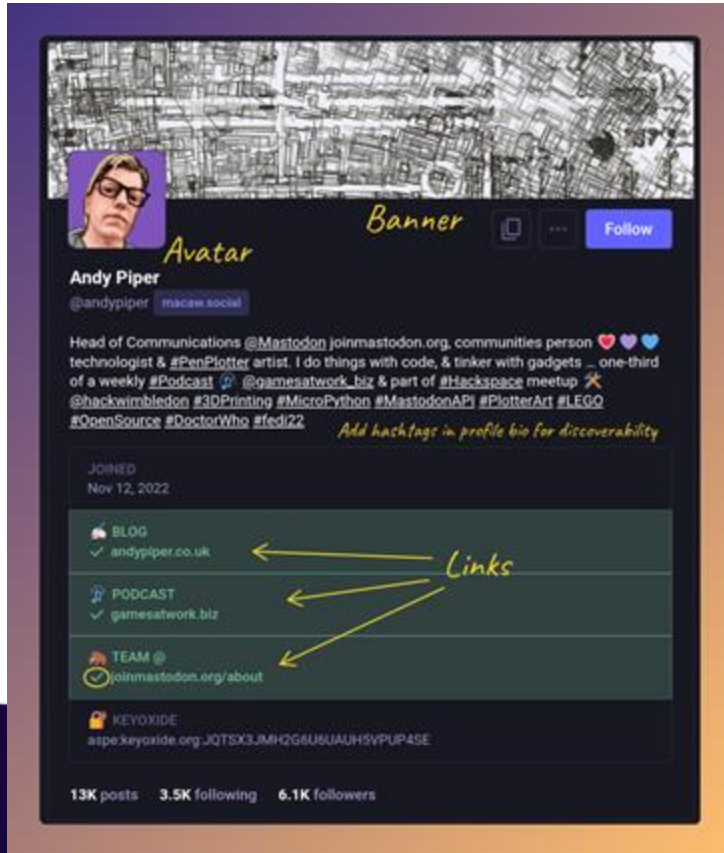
Banner

Follow

Avatar

Andy Piper

@andypiper macaw.social

Head of Communications @Mastodon joinmastodon.org, communities person ❤️ 💜 💙 technologist & #PenPlotter artist. I do things with code, & tinker with gadgets _ one-third of a weekly #Podcast 🎧 @gamesatwork_biz & part of #Hackspace meetup 🛠️ @hackwimbledon #3DPrinting #MicroPython #MastodonAPI #PlotterArt #LEGO #OpenSource #DoctorWho #fedi22

Add hashtags in profile bio for discoverability

JOINED
Nov 12, 2022

BLOG
✓ andypiper.co.uk

Links

PODCAST
✓ gamesatwork.biz

TEAM @
✓ joinmastodon.org/about

KEYOXIDE
aspe:keyoxide.org:JQTSX3JMH2G6U6UAUH5VPUP4SE

13K posts 3.5K following 6.1K followers